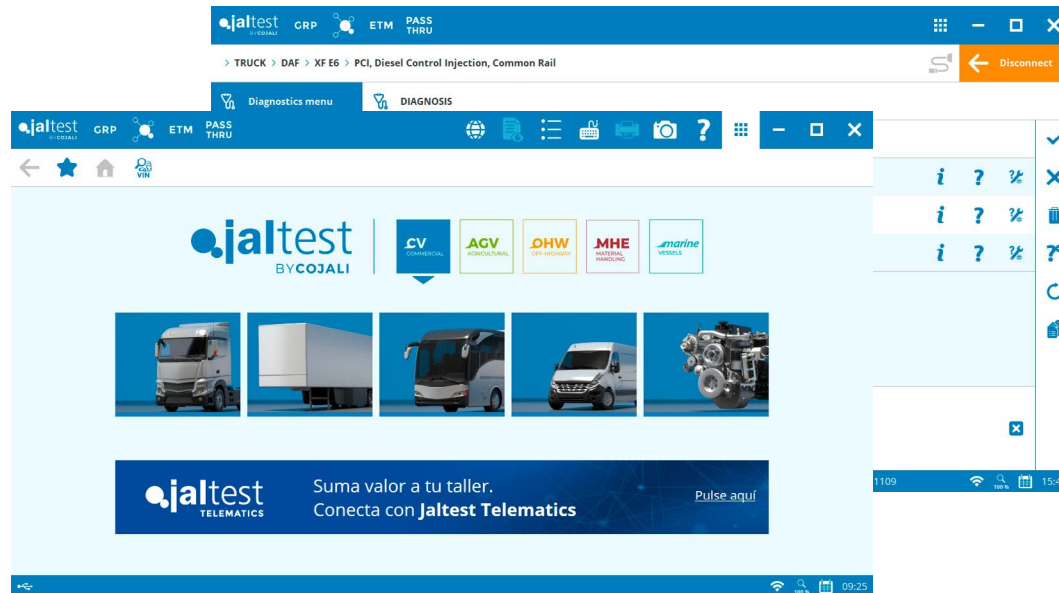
jaltest BYCOJALI GRP ETM PASS THRU

> TRUCK > DAF > XF E6 > PCI, Diesel Control Injection, Common Rail

Disconnect

Diagnostics menu DIAGNOSIS

jaltest BYCOJALI GRP ETM PASS THRU

VIN

jaltest BYCOJALI

CV COMMERCIAL

AGV AGRICULTURAL

OHW OFF-HIGHWAY

MHE MATERIAL HANDLING

marine VESSELS

jaltest TELEMATICS

Suma valor a tu taller.
Conecta con Jaltest Telematics

Pulse aquí

1109

100 %

15:4

100 %

09:25